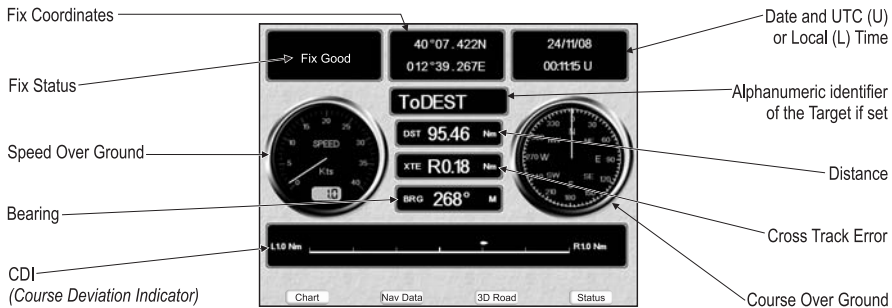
Fix Coordinates

Date and UTC (U) or Local (L) Time

Fix Status

Fix Good

40°07.422N
012°39.267E

24/11/08
00:11:15 U

ToDEST

Alphanumeric identifier of the Target if set

Speed Over Ground

SPEED
Kts
10

DST 95.46 Nm

XTE R0.18 Nm

BRG 268° M

Distance

Bearing

Cross Track Error

L1.0 Nm

R1.0 Nm

CDI
(Course Deviation Indicator)

Chart

Nav Data

3D Road

Status

Course Over Ground